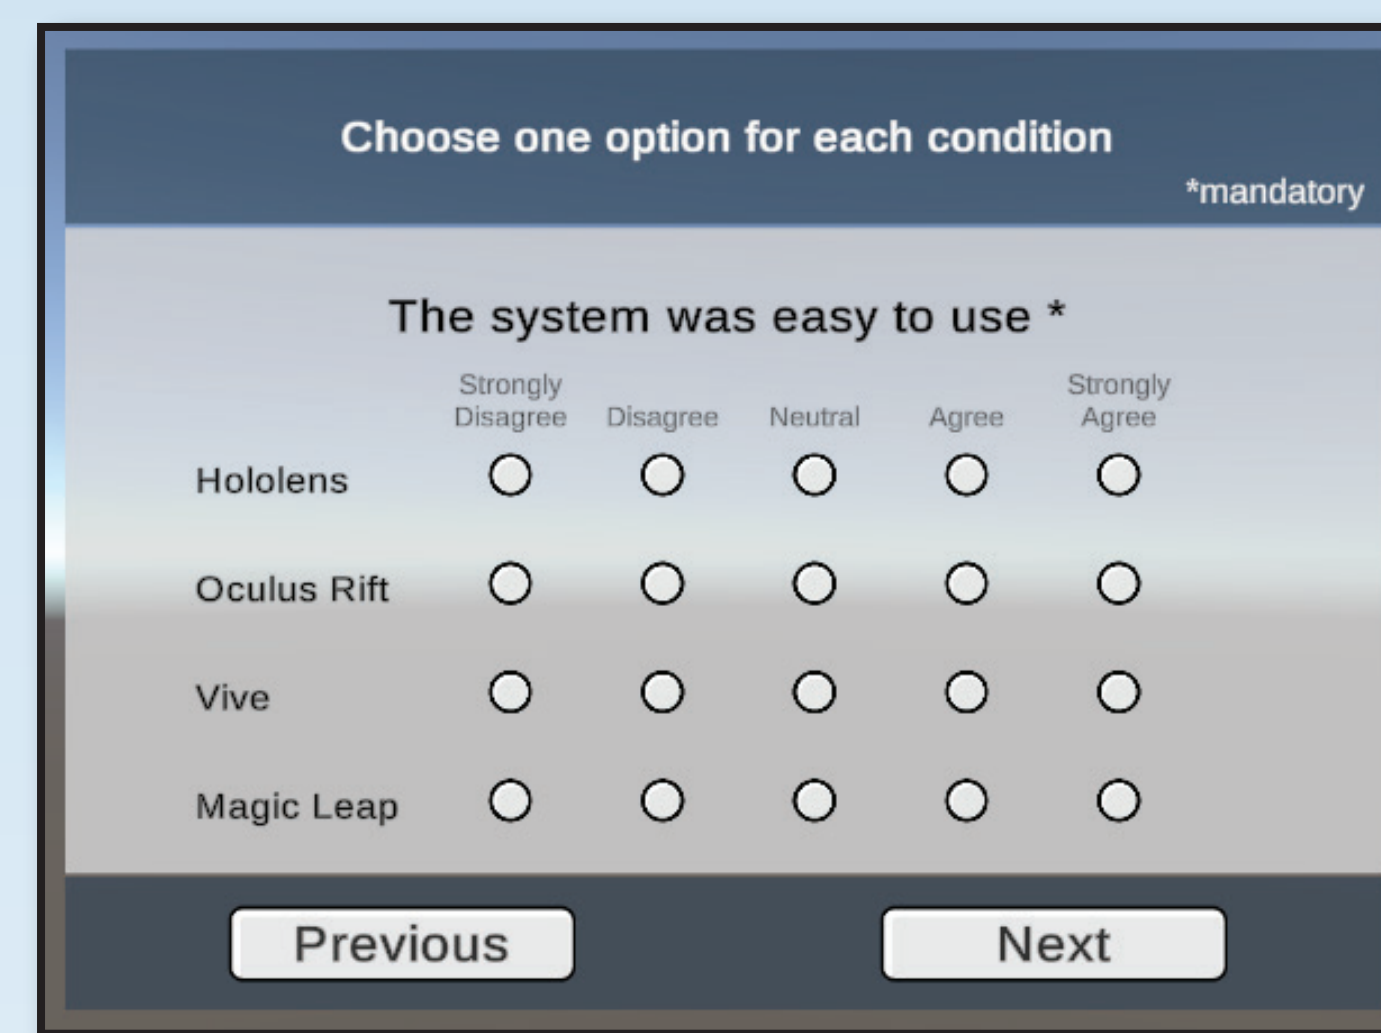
Choose one option for each condition

*mandatory

The system was easy to use *

| | Strongly Disagree | Disagree | Neutral | Agree | Strongly Agree |
|---|---|---|---|---|---|
| Hololens | ○ | ○ | ○ | ○ | ○ |
| Oculus Rift | ○ | ○ | ○ | ○ | ○ |
| Vive | ○ | ○ | ○ | ○ | ○ |
| Magic Leap | ○ | ○ | ○ | ○ | ○ |

Previous

Next